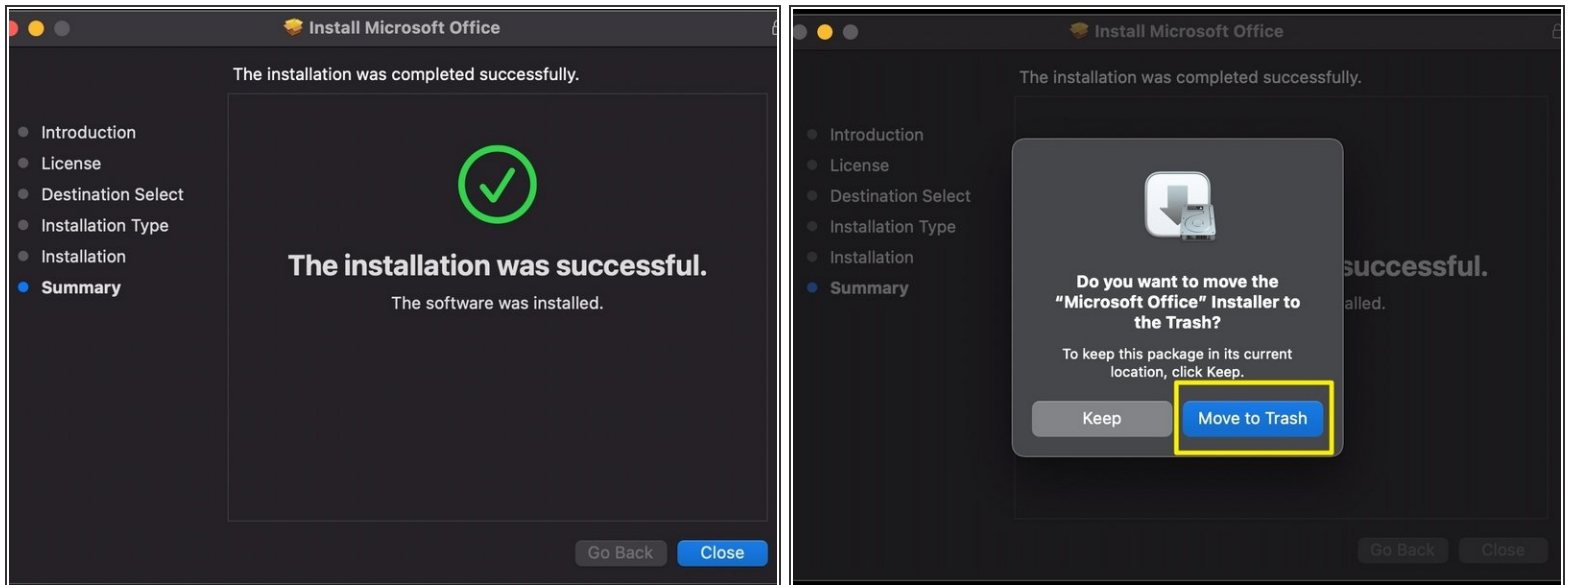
Install Microsoft Office

The installation was completed successfully.

- Introduction
- License
- Destination Select
- Installation Type
- Installation
- Summary

The installation was successful.

The software was installed.

Go Back

Close

Install Microsoft Office

The installation was completed successfully.

- Introduction
- License
- Destination Select
- Installation Type
- Installation
- Summary

successful.

alled.

Do you want to move the "Microsoft Office" Installer to the Trash?

To keep this package in its current location, click Keep.

Keep

Move to Trash

Go Back

Close